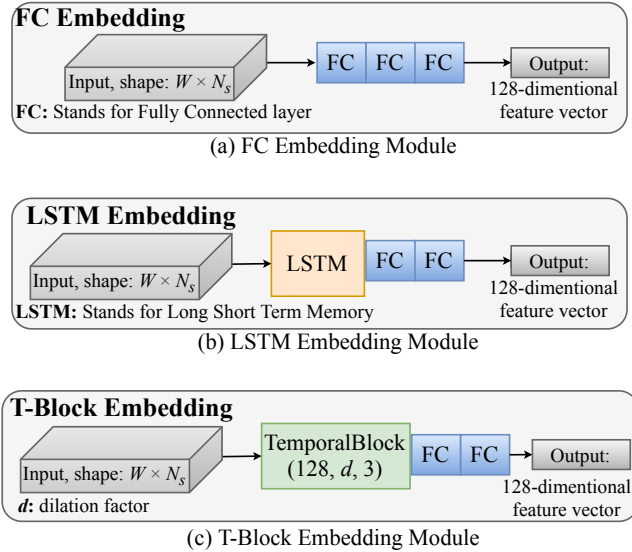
FC Embedding

Input, shape: $W \times N_s$

FC FC FC

Output:

128-dimentional feature vector

FC: Stands for Fully Connected layer

(a) FC Embedding Module

LSTM Embedding

Input, shape: $W \times N_s$

LSTM

FC FC

Output:

128-dimentional feature vector

LSTM: Stands for Long Short Term Memory

(b) LSTM Embedding Module

T-Block Embedding

Input, shape: $W \times N_s$

TemporalBlock (128, $d$, 3)

FC FC

Output:

128-dimentional feature vector

$d$: dilation factor

(c) T-Block Embedding Module